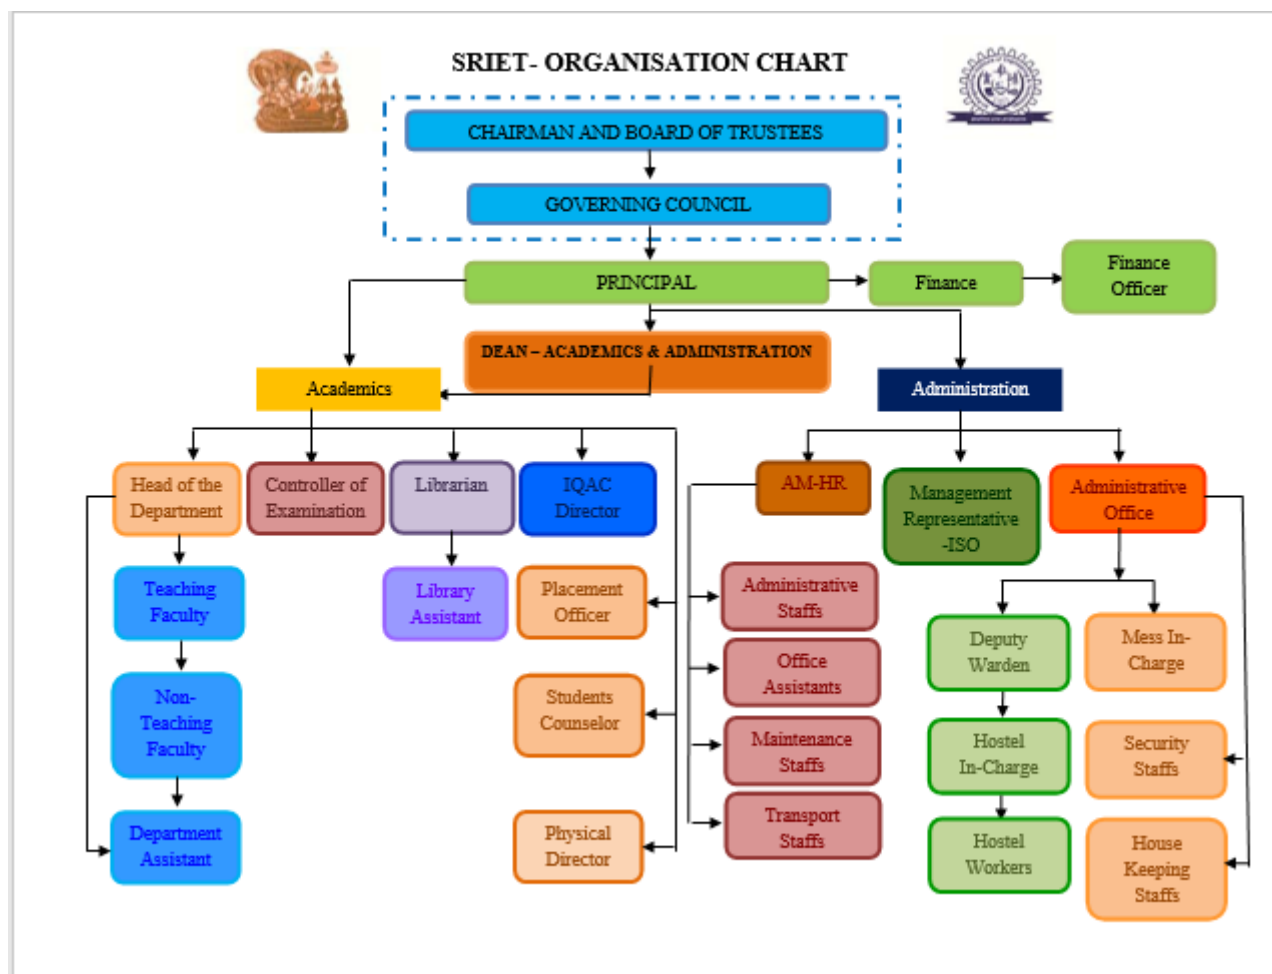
SRIET- ORGANISATION CHART

CHAIRMAN AND BOARD OF TRUSTEES

GOVERNING COUNCIL

PRINCIPAL

Finance

Finance Officer

DEAN – ACADEMICS & ADMINISTRATION

Academics

Administration

Head of the Department

Controller of Examination

Librarian

IQAC Director

Teaching Faculty

Non-Teaching Faculty

Department Assistant

Library Assistant

Placement Officer

Students Counselor

Physical Director

AM-HR

Management Representative -ISO

Administrative Office

Administrative Staffs

Office Assistants

Maintenance Staffs

Transport Staffs

Deputy Warden

Hostel In-Charge

Hostel Workers

Mess In-Charge

Security Staffs

House Keeping Staffs